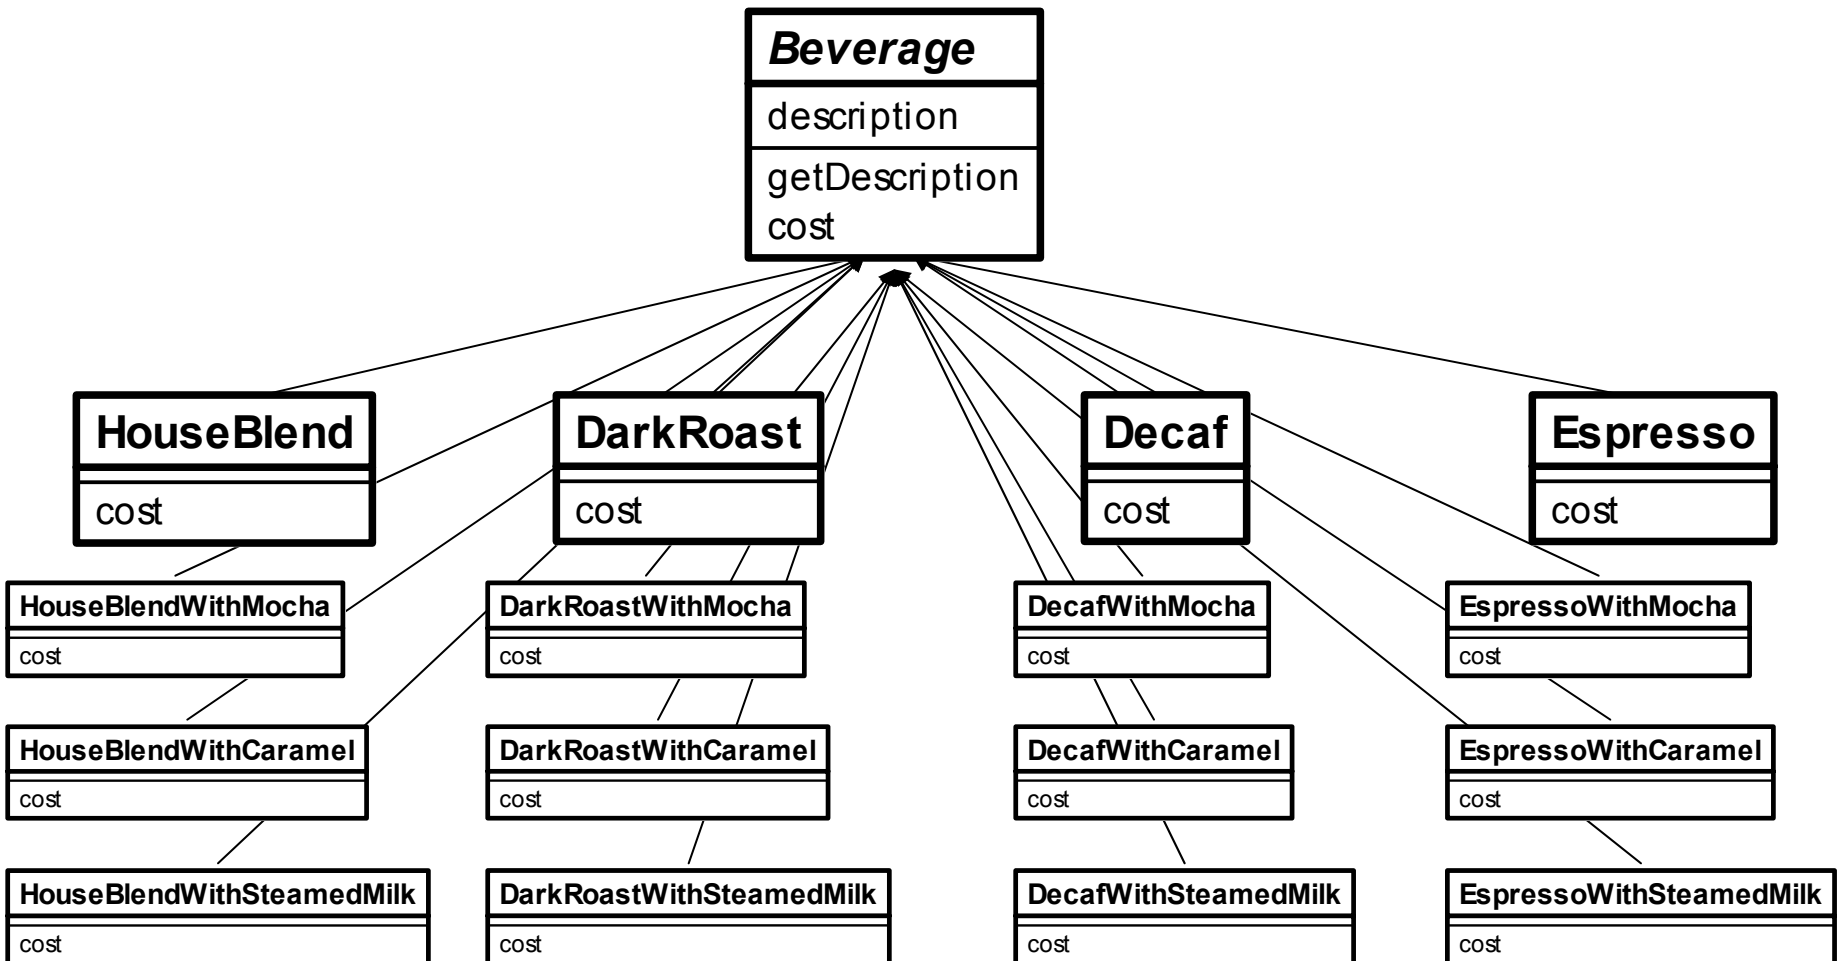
Beverage
description
getDescription
cost

HouseBlend
cost

DarkRoast
cost

Decaf
cost

Espresso
cost

HouseBlendWithMocha
cost

DarkRoastWithMocha
cost

DecafWithMocha
cost

EspressoWithMocha
cost

HouseBlendWithCaramel
cost

DarkRoastWithCaramel
cost

DecafWithCaramel
cost

EspressoWithCaramel
cost

HouseBlendWithSteamedMilk
cost

DarkRoastWithSteamedMilk
cost

DecafWithSteamedMilk
cost

EspressoWithSteamedMilk
cost